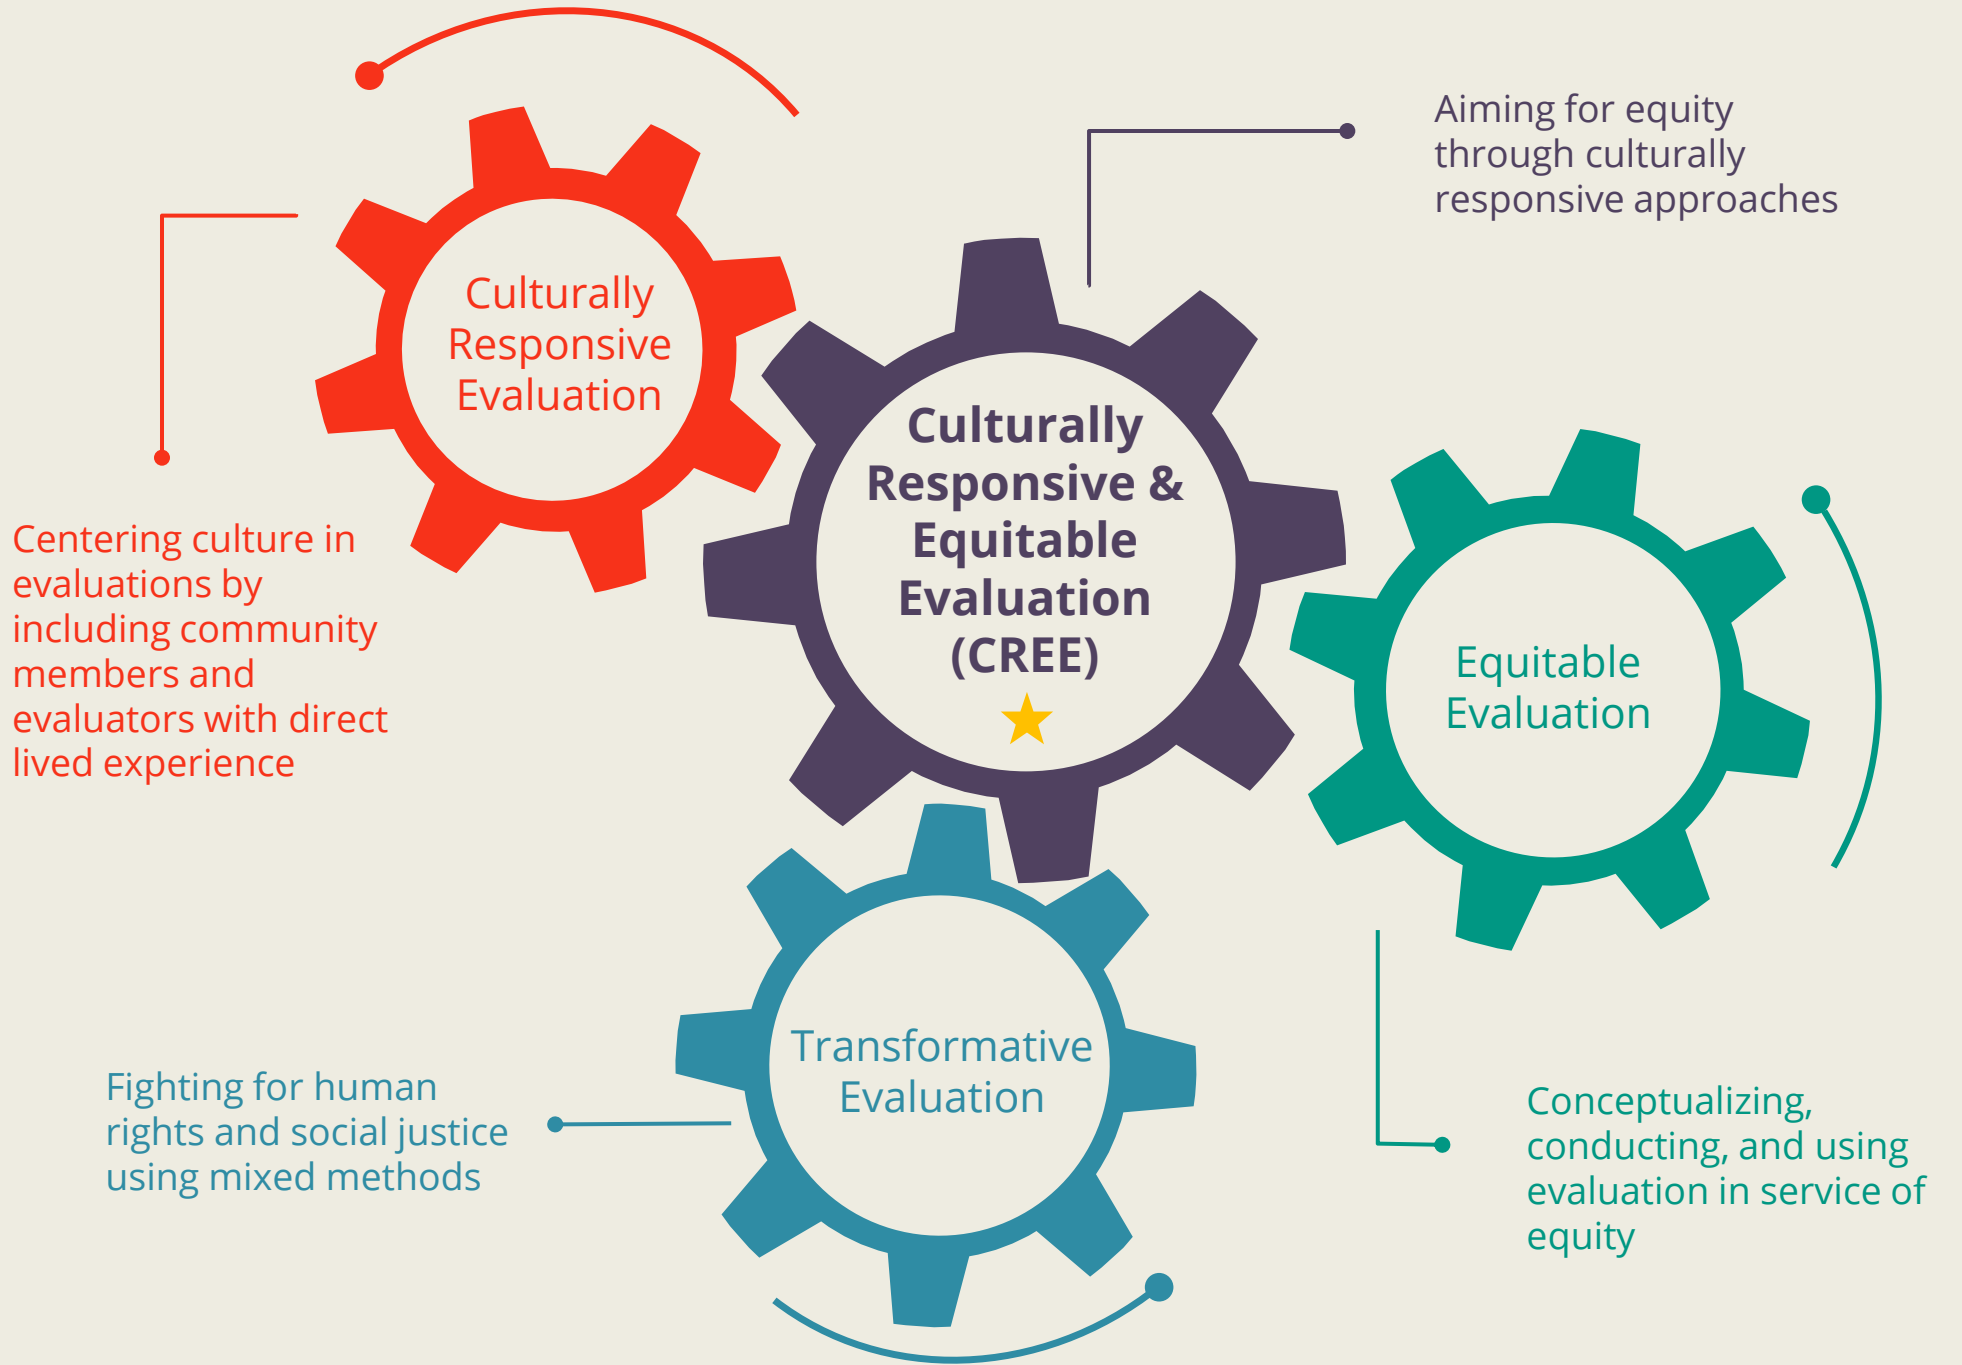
Aiming for equity through culturally responsive approaches

Culturally Responsive Evaluation

Centering culture in evaluations by including community members and evaluators with direct lived experience

Culturally Responsive & Equitable Evaluation (CREE)

Equitable Evaluation

Transformative Evaluation

Fighting for human rights and social justice using mixed methods

Conceptualizing, conducting, and using evaluation in service of equity